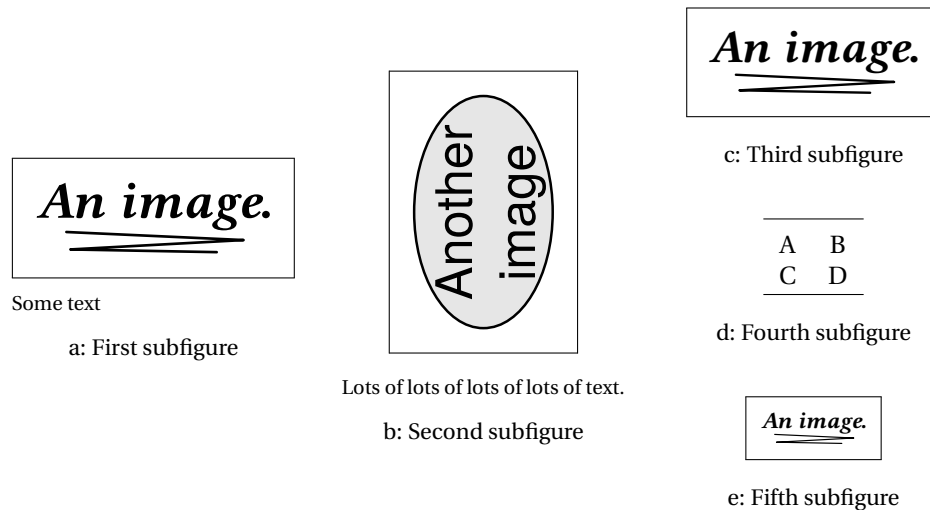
An image.

Some text

a: First subfigure

Another image

Lots of lots of lots of lots of text.

b: Second subfigure

An image.

c: Third subfigure

| A | B |
|---|---|
| C | D |

d: Fourth subfigure

An image.

e: Fifth subfigure